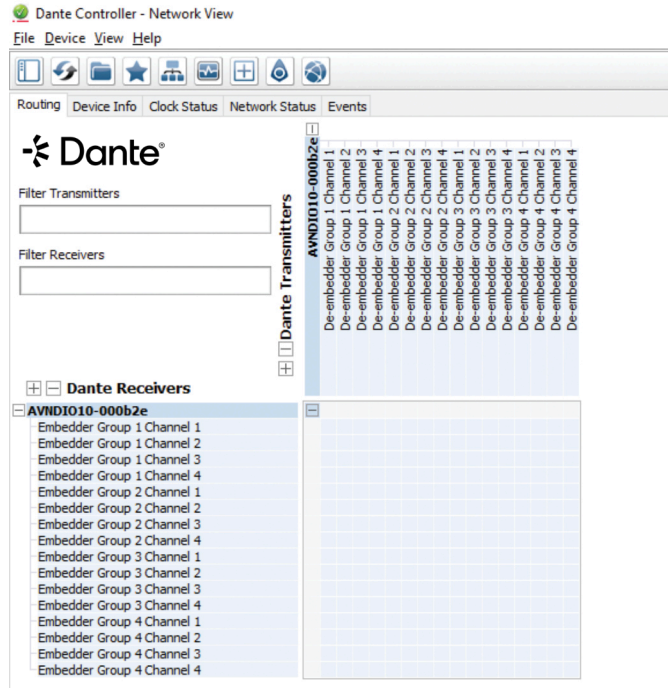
Dante Controller - Network View

File Device View Help

Routing Device Info Clock Status Network Status Events

Dante®

Filter Transmitters

Filter Receivers

Dante Transmitters

AVNDIO10-000b2e

De-embedder Group 1 Channel 1
De-embedder Group 1 Channel 2
De-embedder Group 1 Channel 3
De-embedder Group 1 Channel 4
De-embedder Group 2 Channel 1
De-embedder Group 2 Channel 2
De-embedder Group 2 Channel 3
De-embedder Group 2 Channel 4
De-embedder Group 3 Channel 1
De-embedder Group 3 Channel 2
De-embedder Group 3 Channel 3
De-embedder Group 3 Channel 4
De-embedder Group 4 Channel 1
De-embedder Group 4 Channel 2
De-embedder Group 4 Channel 3
De-embedder Group 4 Channel 4

Dante Receivers

AVNDIO10-000b2e
Embedder Group 1 Channel 1
Embedder Group 1 Channel 2
Embedder Group 1 Channel 3
Embedder Group 1 Channel 4
Embedder Group 2 Channel 1
Embedder Group 2 Channel 2
Embedder Group 2 Channel 3
Embedder Group 2 Channel 4
Embedder Group 3 Channel 1
Embedder Group 3 Channel 2
Embedder Group 3 Channel 3
Embedder Group 3 Channel 4
Embedder Group 4 Channel 1
Embedder Group 4 Channel 2
Embedder Group 4 Channel 3
Embedder Group 4 Channel 4